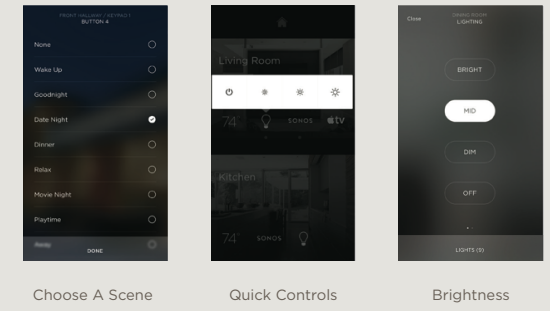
FRONT HALLWAY / KEYPAD 1
BUTTON 4

None

Wake Up

Goodnight

Date Night

Dinner

Relax

Movie Night

Playtime

Party

DONE

Living Room

74° SONOS tv

Kitchen

74° SONOS

Close

DINING ROOM
LIGHTING

BRIGHT

MID

DIM

OFF

LIGHTS (5)

Choose A Scene

Quick Controls

Brightness